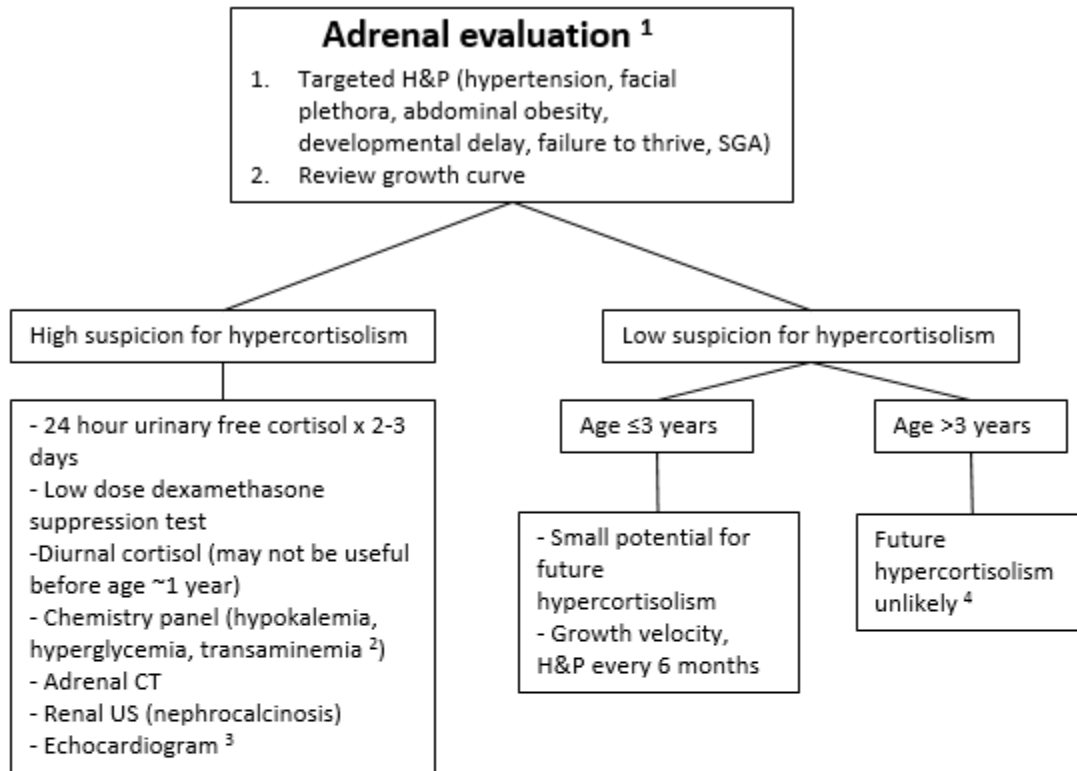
Adrenal evaluation $^1$

1. Targeted H&P (hypertension, facial plethora, abdominal obesity, developmental delay, failure to thrive, SGA)
2. Review growth curve

High suspicion for hypercortisolism

- 24 hour urinary free cortisol x 2-3 days
- Low dose dexamethasone suppression test
-Diurnal cortisol (may not be useful before age ~1 year)
- Chemistry panel (hypokalemia, hyperglycemia, transaminemia $^2$)
- Adrenal CT
- Renal US (nephrocalcinosis)
- Echocardiogram $^3$

Low suspicion for hypercortisolism

Age ≤3 years

- Small potential for future hypercortisolism
- Growth velocity, H&P every 6 months

Age >3 years

Future hypercortisolism unlikely $^4$